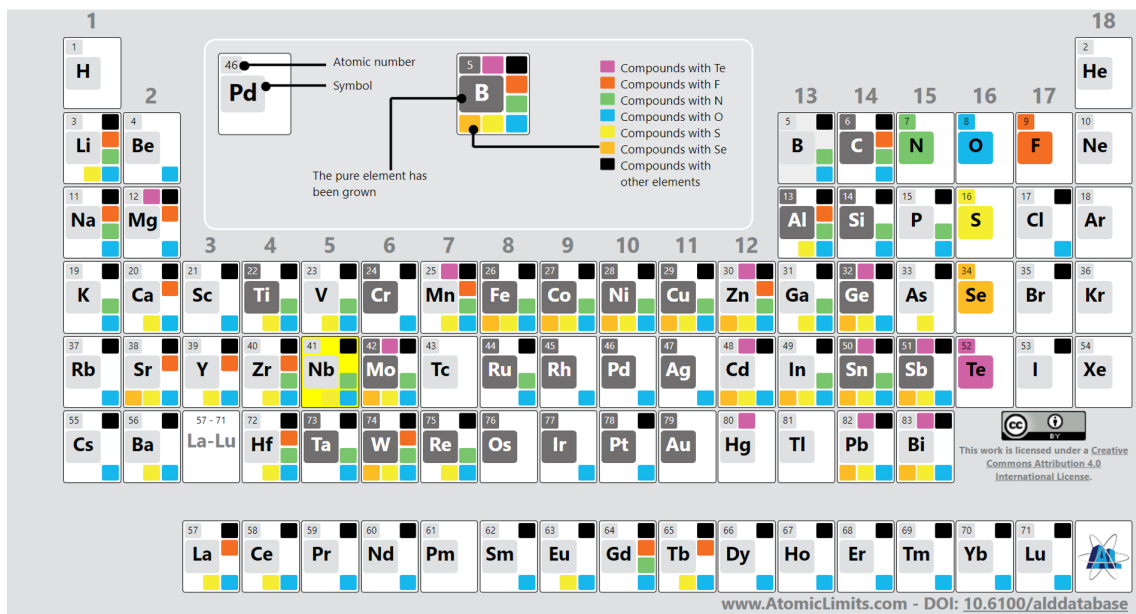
1

18

46 Pd

Atomic number

Symbol

5 B

The pure element has been grown

Compounds with Te
Compounds with F
Compounds with N
Compounds with O
Compounds with S
Compounds with Se
Compounds with other elements

1 H

2 He

2

13 14 15 16 17

3 Li
4 Be
5 B
6 C
7 N
8 O
9 F
10 Ne

11 Na
12 Mg
13 Al
14 Si
15 P
16 S
17 Cl
18 Ar

3 4 5 6 7 8 9 10 11 12

19 K
20 Ca
21 Sc
22 Ti
23 V
24 Cr
25 Mn
26 Fe
27 Co
28 Ni
29 Cu
30 Zn
31 Ga
32 Ge
33 As
34 Se
35 Br
36 Kr

37 Rb
38 Sr
39 Y
40 Zr
41 Nb
42 Mo
43 Tc
44 Ru
45 Rh
46 Pd
47 Ag
48 Cd
49 In
50 Sn
51 Sb
52 Te
53 I
54 Xe

55 Cs
56 Ba
57 - 71 La-Lu
72 Hf
73 Ta
74 W
75 Re
76 Os
77 Ir
78 Pt
79 Au
80 Hg
81 Tl
82 Pb
83 Bi

cc BY

This work is licensed under a Creative Commons Attribution 4.0 International License.

57 La
58 Ce
59 Pr
60 Nd
61 Pm
62 Sm
63 Eu
64 Gd
65 Tb
66 Dy
67 Ho
68 Er
69 Tm
70 Yb
71 Lu

www.AtomicLimits.com - DOI: 10.6100/alddatabase